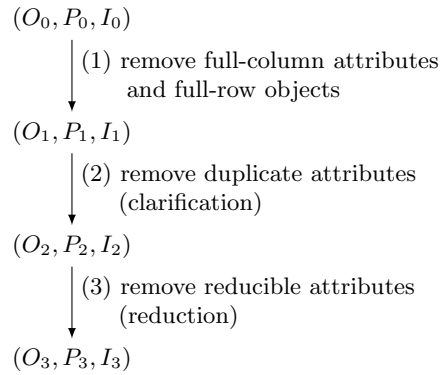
$(O_0, P_0, I_0)$

(1) remove full-column attributes and full-row objects

$(O_1, P_1, I_1)$

(2) remove duplicate attributes (clarification)

$(O_2, P_2, I_2)$

(3) remove reducible attributes (reduction)

$(O_3, P_3, I_3)$